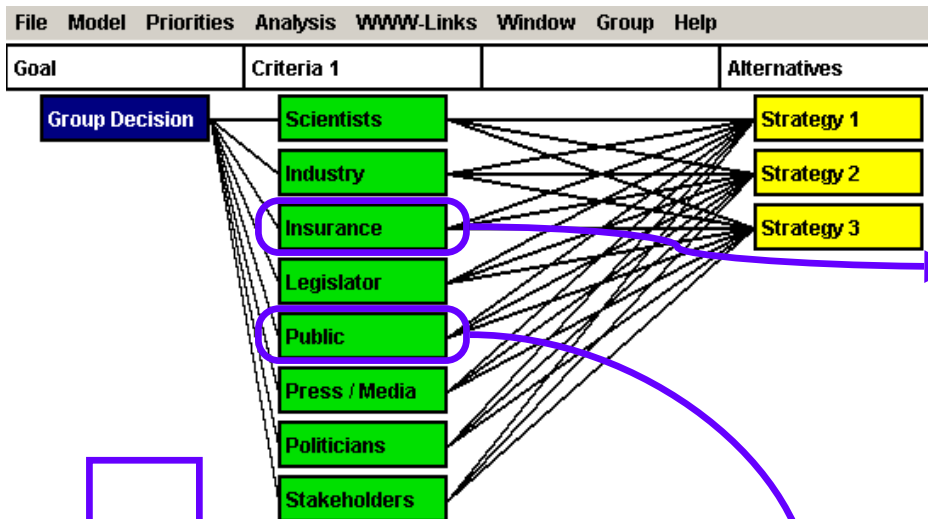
File Model Priorities Analysis WWW-Links Window Group Help

Goal | Criteria 1 | | Alternatives

Group Decision

Scientists

Industry

Insurance

Legislator

Public

Press / Media

Politicians

Stakeholders

Strategy 1

Strategy 2

Strategy 3